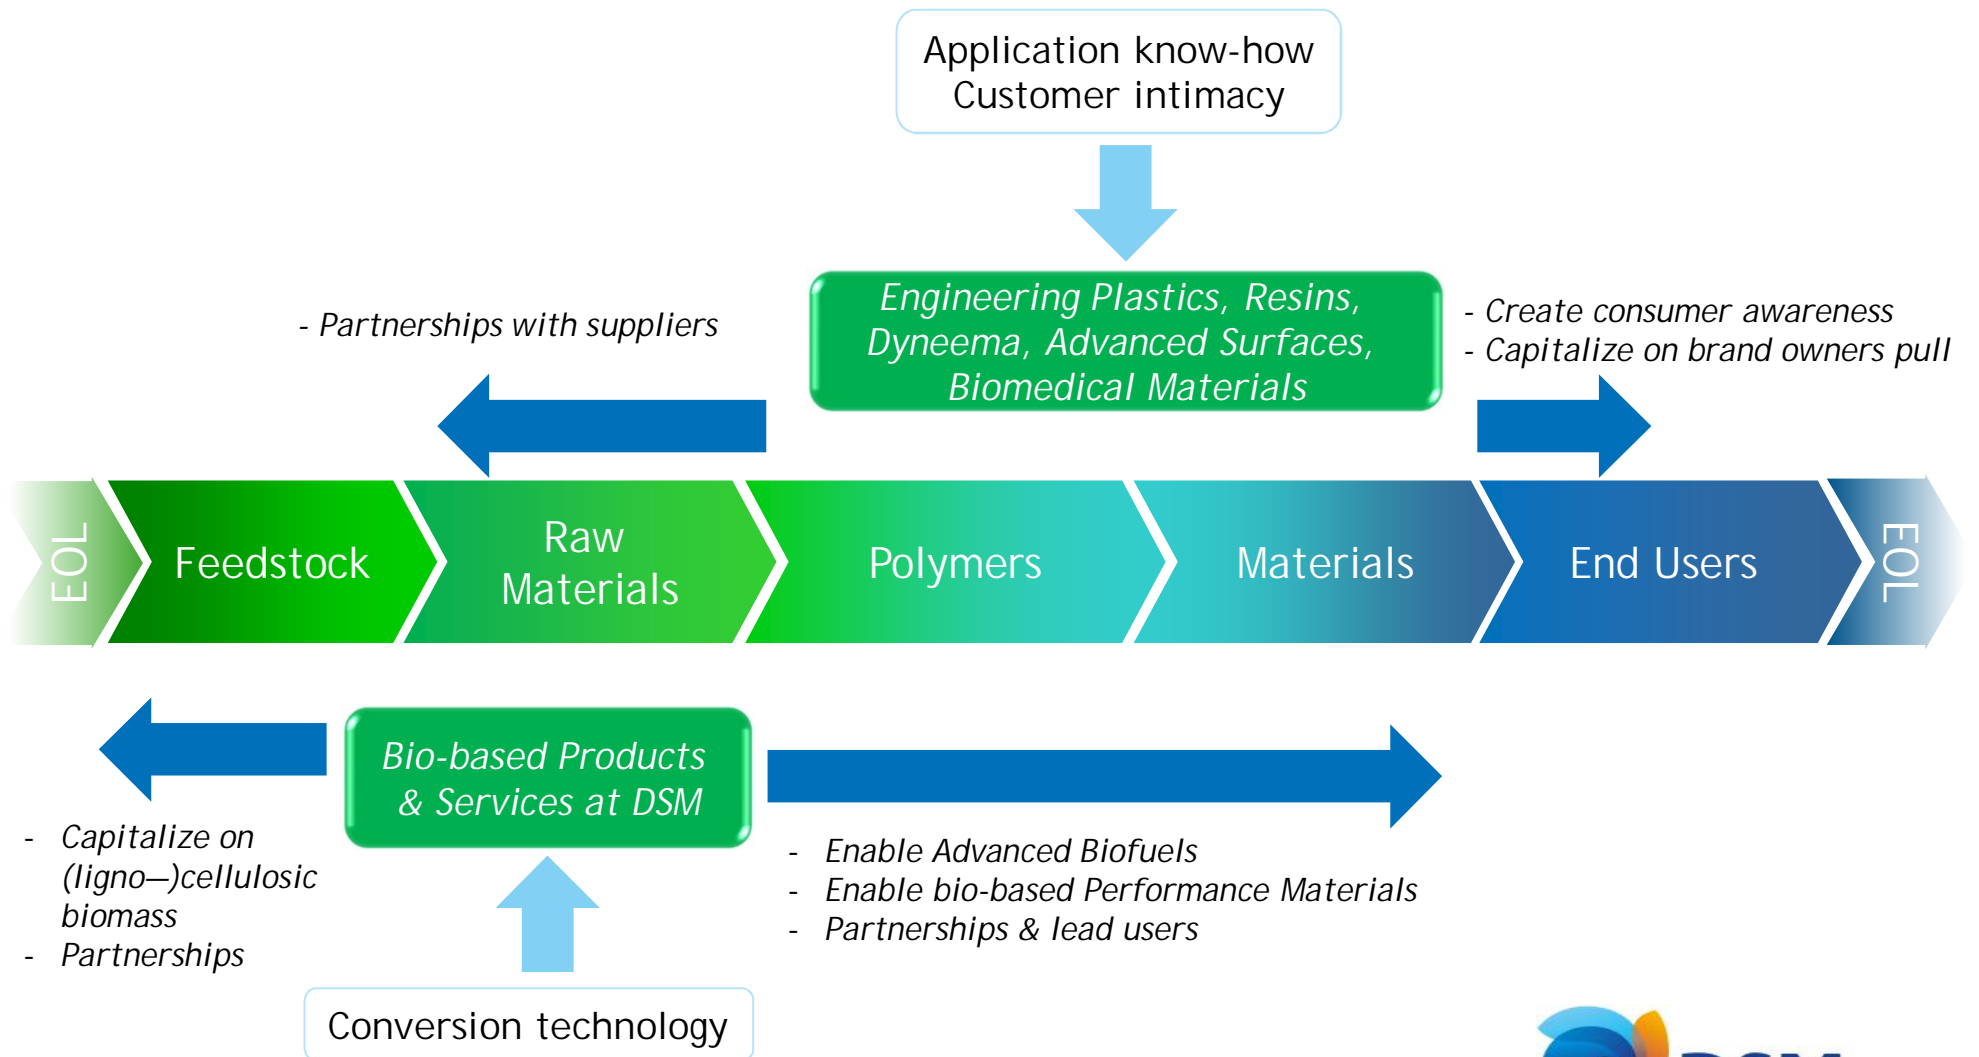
Application know-how
Customer intimacy

Engineering Plastics, Resins, Dyneema, Advanced Surfaces, Biomedical Materials

- Partnerships with suppliers

- Create consumer awareness
- Capitalize on brand owners pull

EOL

Feedstock

Raw Materials

Polymers

Materials

End Users

EOL

Bio-based Products & Services at DSM

- Capitalize on (ligno—)cellulosic biomass
- Partnerships

- Enable Advanced Biofuels
- Enable bio-based Performance Materials
- Partnerships & lead users

Conversion technology

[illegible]